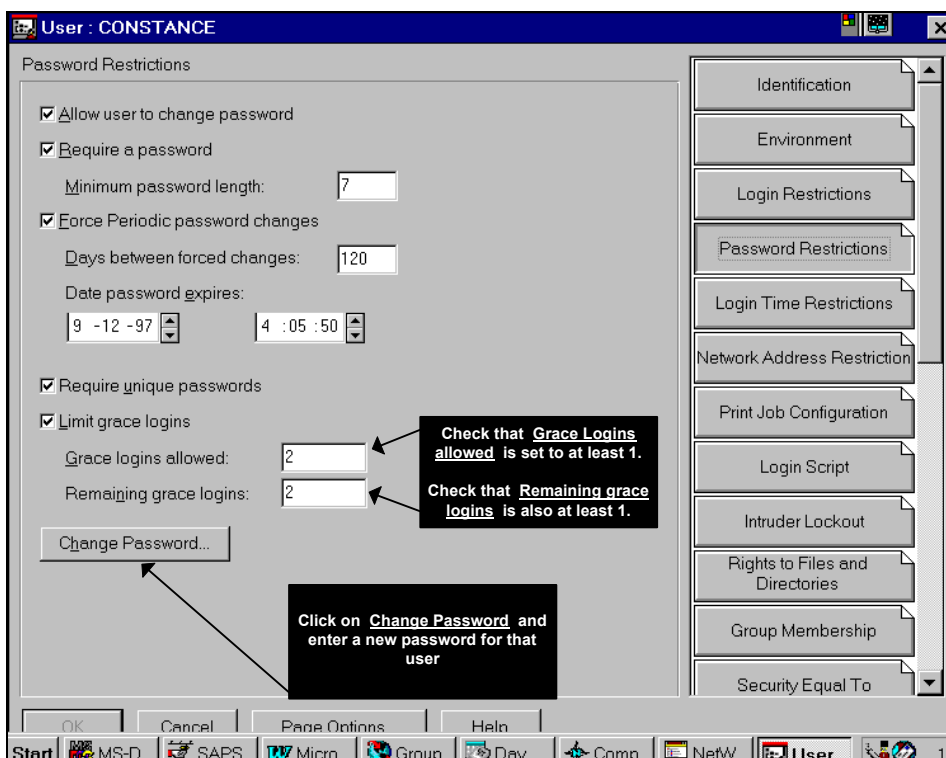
User : CONSTANCE

Password Restrictions

☑ Allow user to change password

☑ Require a password

Minimum password length: 7

☑ Force Periodic password changes

Days between forced changes: 120

Date password expires:

9 -12 -97

4 :05 :50

☑ Require unique passwords

☑ Limit grace logins

Grace logins allowed: 2

Remaining grace logins: 2

Change Password...

Check that Grace Logins allowed is set to at least 1.

Check that Remaining grace logins is also at least 1.

Click on Change Password and enter a new password for that user

Identification

Environment

Login Restrictions

Password Restrictions

Login Time Restrictions

Network Address Restriction

Print Job Configuration

Login Script

Intruder Lockout

Rights to Files and Directories

Group Membership

Security Equal To

OK

Cancel

Page Options

Help

Start MS-D SAPS Micro Group Day Comp NetW User 1